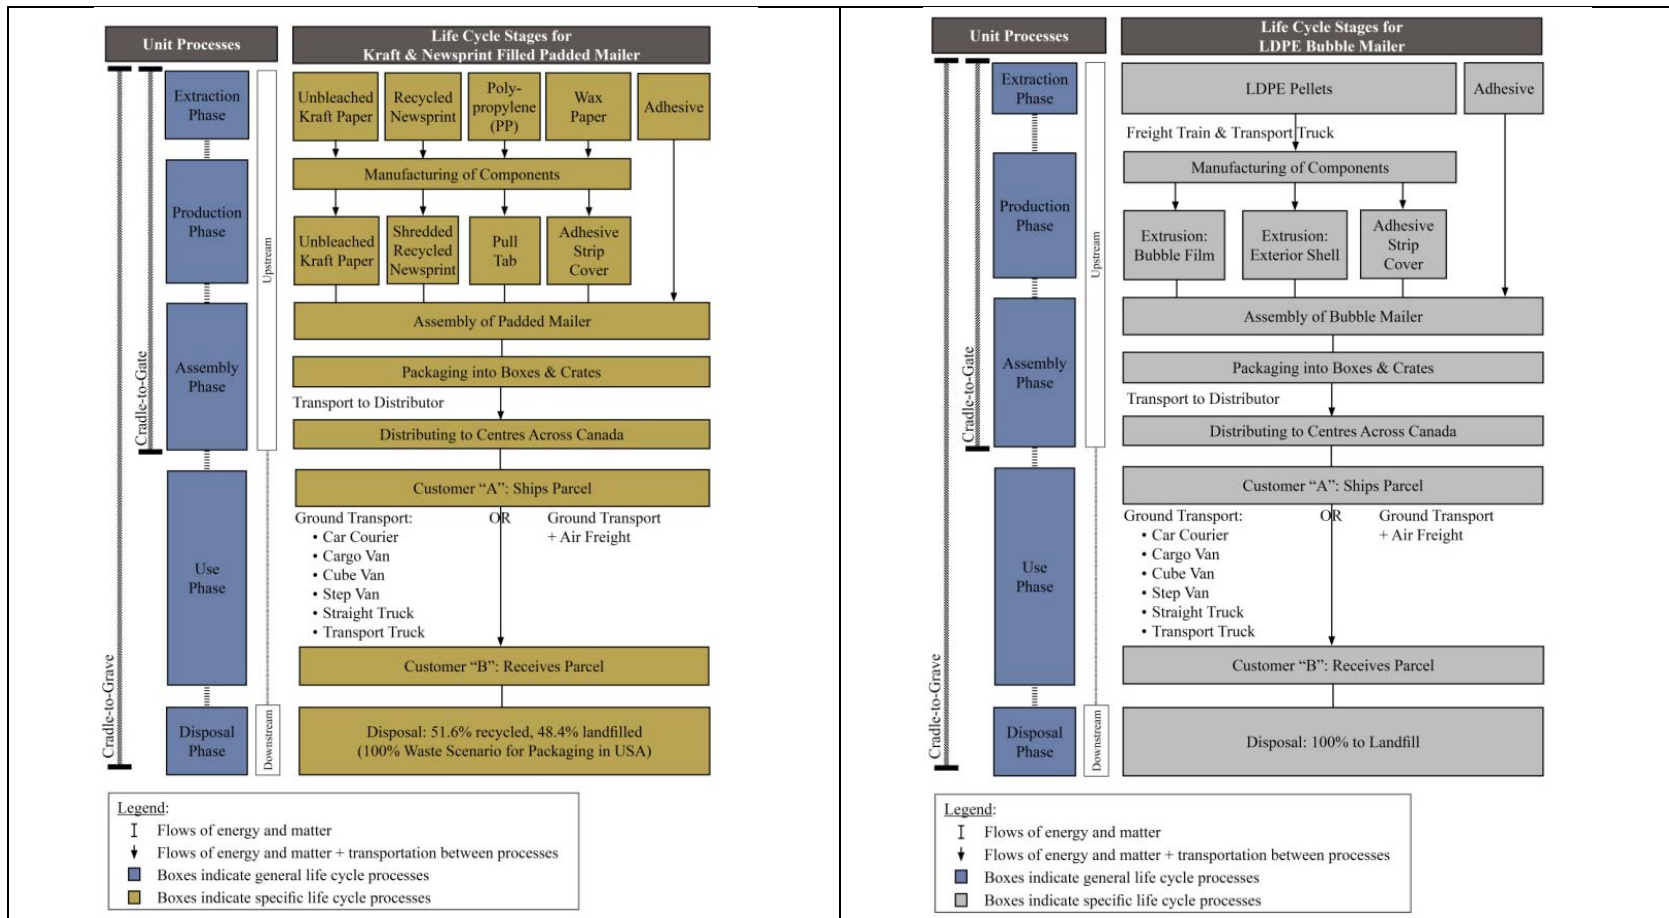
Unit Processes

Life Cycle Stages for Kraft & Newsprint Filled Padded Mailer

Cradle-to-Grave

Cradle-to-Gate

Extraction Phase

Production Phase

Assembly Phase

Use Phase

Disposal Phase

Upstream

Downstream

Unbleached Kraft Paper

Recycled Newsprint

Poly-propylene (PP)

Wax Paper

Adhesive

Manufacturing of Components

Unbleached Kraft Paper

Shredded Recycled Newsprint

Pull Tab

Adhesive Strip Cover

Assembly of Padded Mailer

Packaging into Boxes & Crates

Transport to Distributor

Distributing to Centres Across Canada

Customer "A": Ships Parcel

Ground Transport:
• Car Courier
• Cargo Van
• Cube Van
• Step Van
• Straight Truck
• Transport Truck

OR

Ground Transport + Air Freight

Customer "B": Receives Parcel

Disposal: 51.6% recycled, 48.4% landfilled (100% Waste Scenario for Packaging in USA)

Legend:
Flows of energy and matter
Flows of energy and matter + transportation between processes
Boxes indicate general life cycle processes
Boxes indicate specific life cycle processes

Unit Processes

Life Cycle Stages for LDPE Bubble Mailer

Cradle-to-Grave

Cradle-to-Gate

Extraction Phase

Production Phase

Assembly Phase

Use Phase

Disposal Phase

Upstream

Downstream

LDPE Pellets

Adhesive

Freight Train & Transport Truck

Manufacturing of Components

Extrusion: Bubble Film

Extrusion: Exterior Shell

Adhesive Strip Cover

Assembly of Bubble Mailer

Packaging into Boxes & Crates

Transport to Distributor

Distributing to Centres Across Canada

Customer "A": Ships Parcel

Ground Transport:
• Car Courier
• Cargo Van
• Cube Van
• Step Van
• Straight Truck
• Transport Truck

OR

Ground Transport + Air Freight

Customer "B": Receives Parcel

Disposal: 100% to Landfill

Legend:
Flows of energy and matter
Flows of energy and matter + transportation between processes
Boxes indicate general life cycle processes
Boxes indicate specific life cycle processes